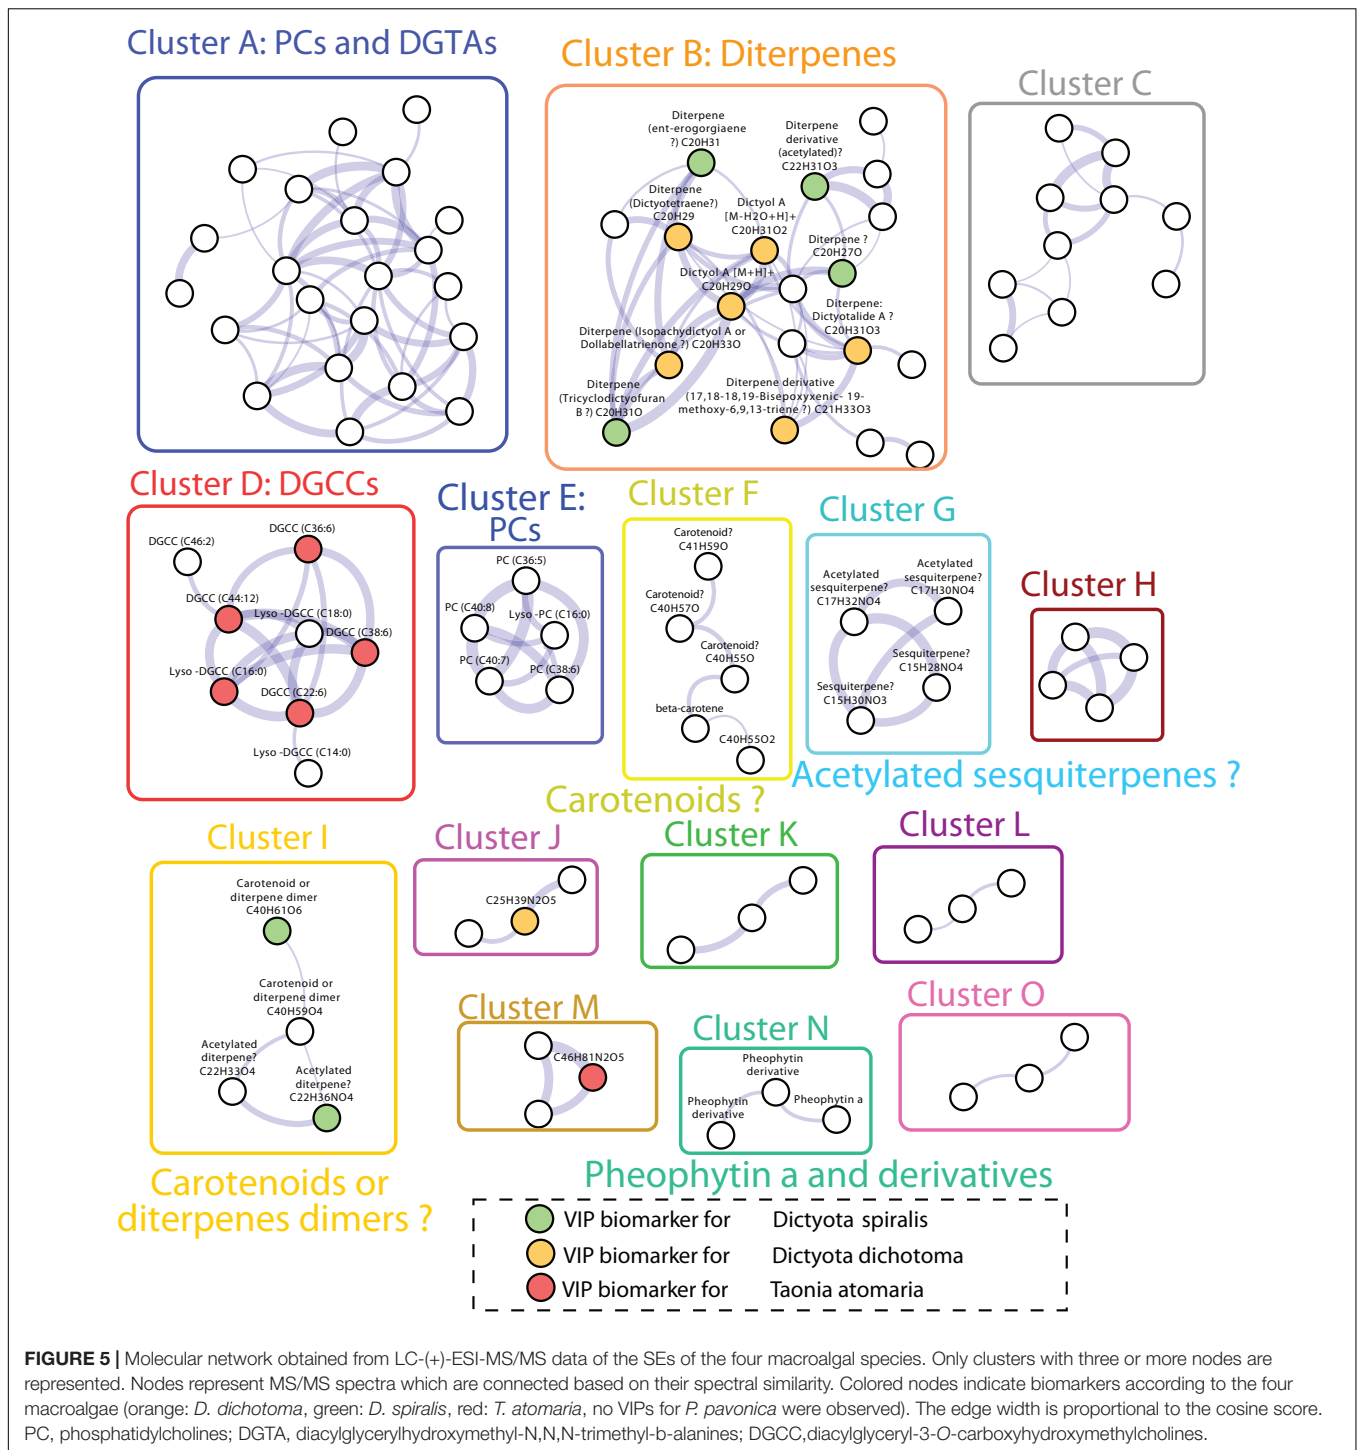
Cluster A: PCs and DGTAs

Cluster B: Diterpenes

Diterpene (ent-erogorgiaene ?) C20H31

Diterpene derivative (acetylated)? C22H31O3

Diterpene (Dictyotetraene?) C20H29

Dictyol A [M-H2O+H]+ C20H31O2

Diterpene ? C20H27O

Dictyol A [M+H]+ C20H29O

Diterpene: Dictyotalide A ? C20H31O3

Diterpene (Isopachydictyol A or Dollabellatrienone ?) C20H33O

Diterpene (Tricyclodictyofuran B ?) C20H31O

Diterpene derivative (17,18-18,19-Bisepoxyxenic- 19-methoxy-6,9,13-triene ?) C21H33O3

Cluster C

Cluster D: DGCCs

DGCC (C46:2)

DGCC (C36:6)

DGCC (C44:12)

Lyso -DGCC (C18:0)

DGCC (C38:6)

Lyso -DGCC (C16:0)

DGCC (C22:6)

Lyso -DGCC (C14:0)

Cluster E: PCs

PC (C36:5)

PC (C40:8)

Lyso -PC (C16:0)

PC (C40:7)

PC (C38:6)

Cluster F

Carotenoid? C41H59O

Carotenoid? C40H57O

Carotenoid? C40H55O

beta-carotene

C40H55O2

Carotenoids ?

Cluster G

Acetylated sesquiterpene? C17H32NO4

Acetylated sesquiterpene? C17H30NO4

Sesquiterpene? C15H28NO4

Sesquiterpene? C15H30NO3

Acetylated sesquiterpenes ?

Cluster H

Cluster I

Carotenoid or diterpene dimer C40H61O6

Carotenoid or diterpene dimer C40H59O4

Acetylated diterpene? C22H33O4

Acetylated diterpene? C22H36NO4

Carotenoids or diterpenes dimers ?

Cluster J

C25H39N2O5

Cluster K

Cluster L

Cluster M

C46H81N2O5

Cluster N

Pheophytin derivative

Pheophytin derivative

Pheophytin a

Cluster O

Pheophytin a and derivatives

VIP biomarker for Dictyota spiralis
VIP biomarker for Dictyota dichotoma
VIP biomarker for Taonia atomaria

FIGURE 5 | Molecular network obtained from LC-(+)-ESI-MS/MS data of the SEs of the four macroalgal species. Only clusters with three or more nodes are represented. Nodes represent MS/MS spectra which are connected based on their spectral similarity. Colored nodes indicate biomarkers according to the four macroalgae (orange: D. dichotoma, green: D. spiralis, red: T. atomaria, no VIPs for P. pavonica were observed). The edge width is proportional to the cosine score. PC, phosphatidylcholines; DGTA, diacylglycerylhydroxymethyl-N,N,N-trimethyl-b-alanines; DGCC,diacylglyceryl-3-O-carboxyhydroxymethylcholines.